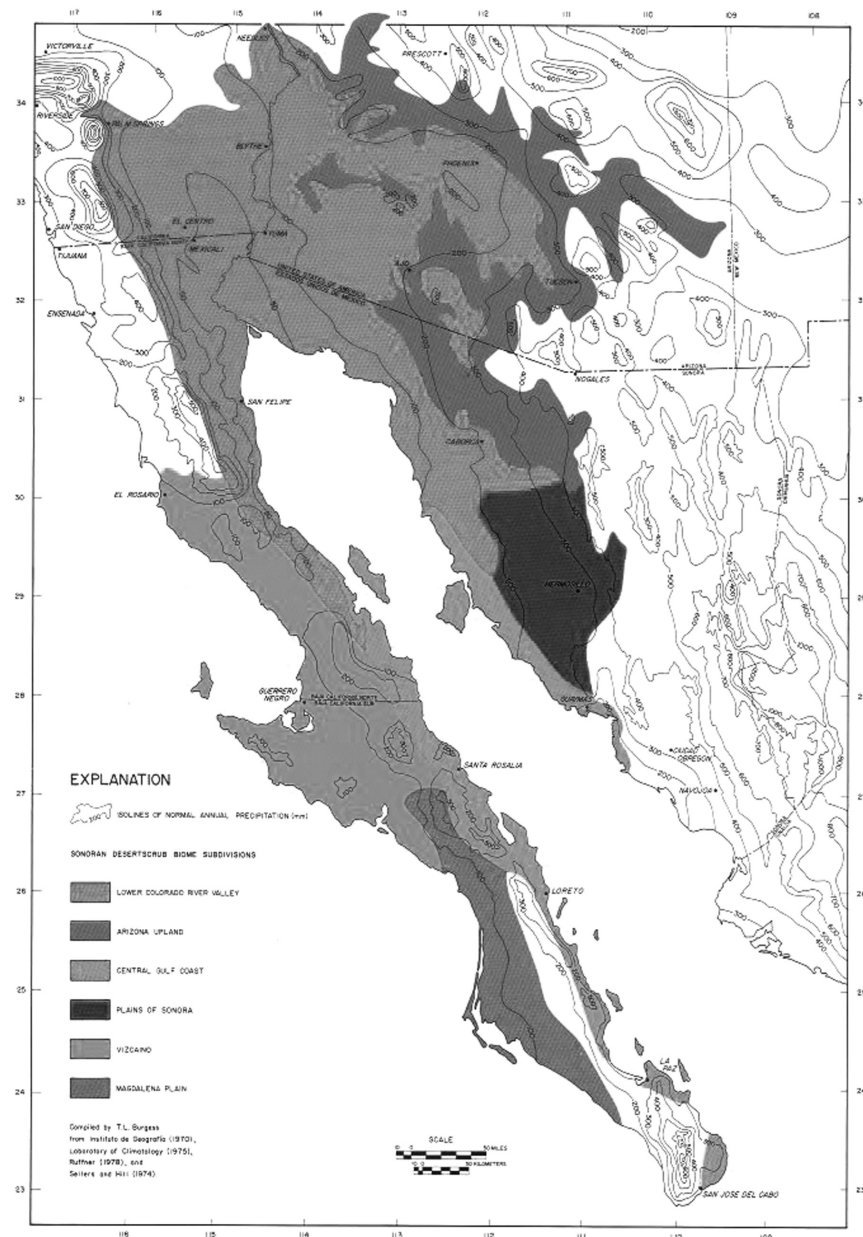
117
116
115
114
113
112
111
110
109
108

34
33
32
31
30
29
28
27
26
25
24
23

VICTORVILLE
NEEDLES
PRESCOTT
RIVERSIDE
PALM SPRINGS
BLYTHE
PHOENIX
SAN DIEGO
EL CENTRO
YUMA
TIJUANA
MEXICALI
CALIFORNIA
BAJA CALIFORNIA NORTE
UNITED STATES OF AMERICA
ESTADOS UNIDOS DE MEXICO
AJO
TUCSON
ENSENADA
NOGALES
ARIZONA
SONORA
ARIZONA
NEW MEXICO
SAN FELIPE
CABORCA
EL ROSARIO
HERMOSILLO
GUERRERO NEGRO
BAJA CALIFORNIA NORTE
BAJA CALIFORNIA SUR
GUAYMAS
CIUDAD OBREGON
SANTA ROSALIA
NAVOJOA
LORETO
LA PAZ
SAN JOSE DEL CABO

200
300
400
500
100
1000

EXPLANATION

ISOLINES OF NORMAL ANNUAL PRECIPITATION (mm)

SONORAN DESERTSCRUB BIOME SUBDIVISIONS

LOWER COLORADO RIVER VALLEY

ARIZONA UPLAND

CENTRAL GULF COAST

PLAINS OF SONORA

VIZCAINO

MAGDALENA PLAIN

Compiled by T.L. Burgess from Instituto de Geografía (1970), Laboratory of Climatology (1975), Ruffner (1978), and Sellers and Hill (1974).

SCALE
10 0 50 MILES
10 0 50 KILOMETERS

118
117
116
115
114
113
112
111
110
109